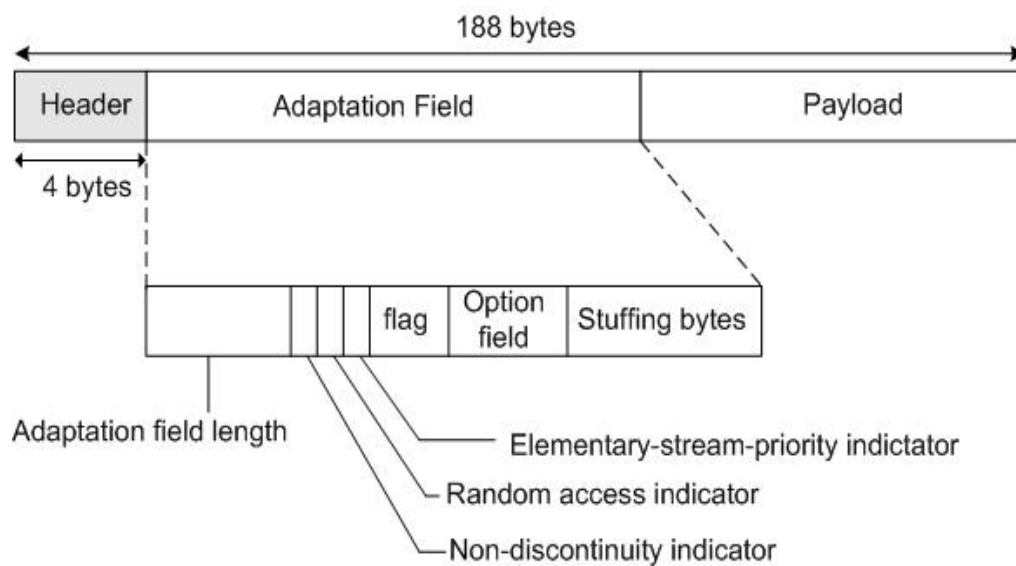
188 bytes

Header

Adaptation Field

Payload

4 bytes

flag

Option field

Stuffing bytes

Adaptation field length

Elementary-stream-priority indictator

Random access indicator

Non-discontinuity indicator